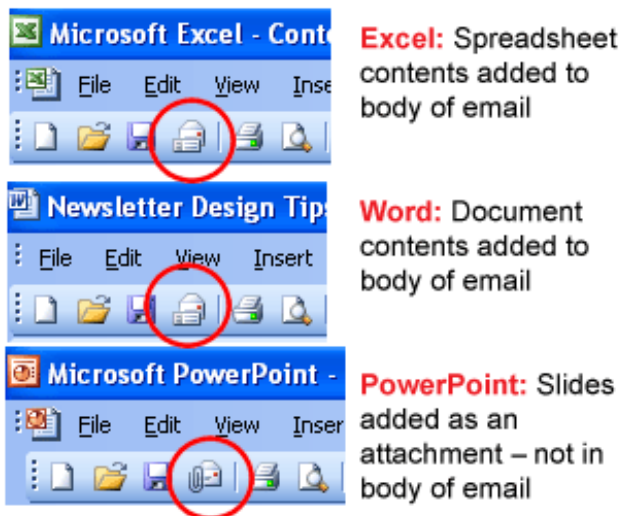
Microsoft Excel - Conte

File Edit View Inse

Excel: Spreadsheet contents added to body of email

Newsletter Design Tips

File Edit View Insert

Word: Document contents added to body of email

Microsoft PowerPoint -

File Edit View Inser

PowerPoint: Slides added as an attachment – not in body of email